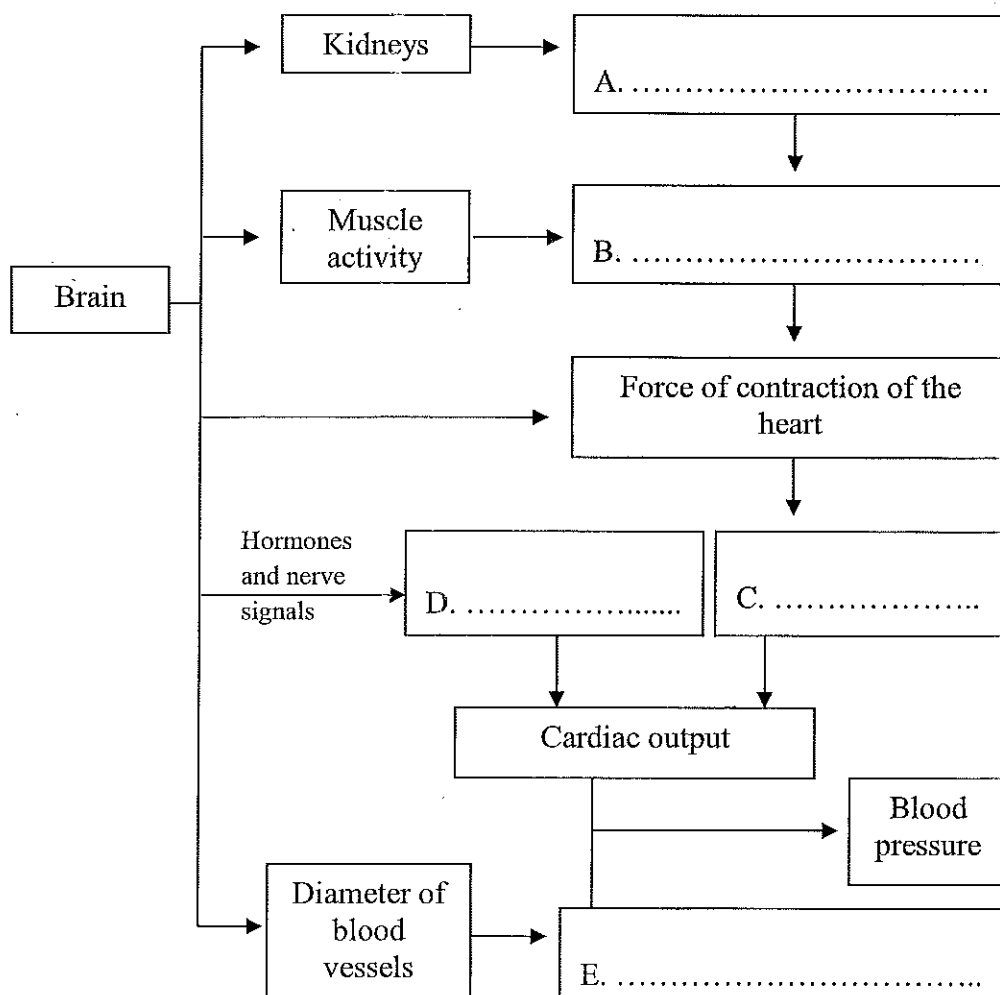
Brain

Kidneys

A. ................................

Muscle activity

B. ................................

Force of contraction of the heart

Hormones and nerve signals

D. ......................

C. ....................

Cardiac output

Blood pressure

Diameter of blood vessels

E. ................................